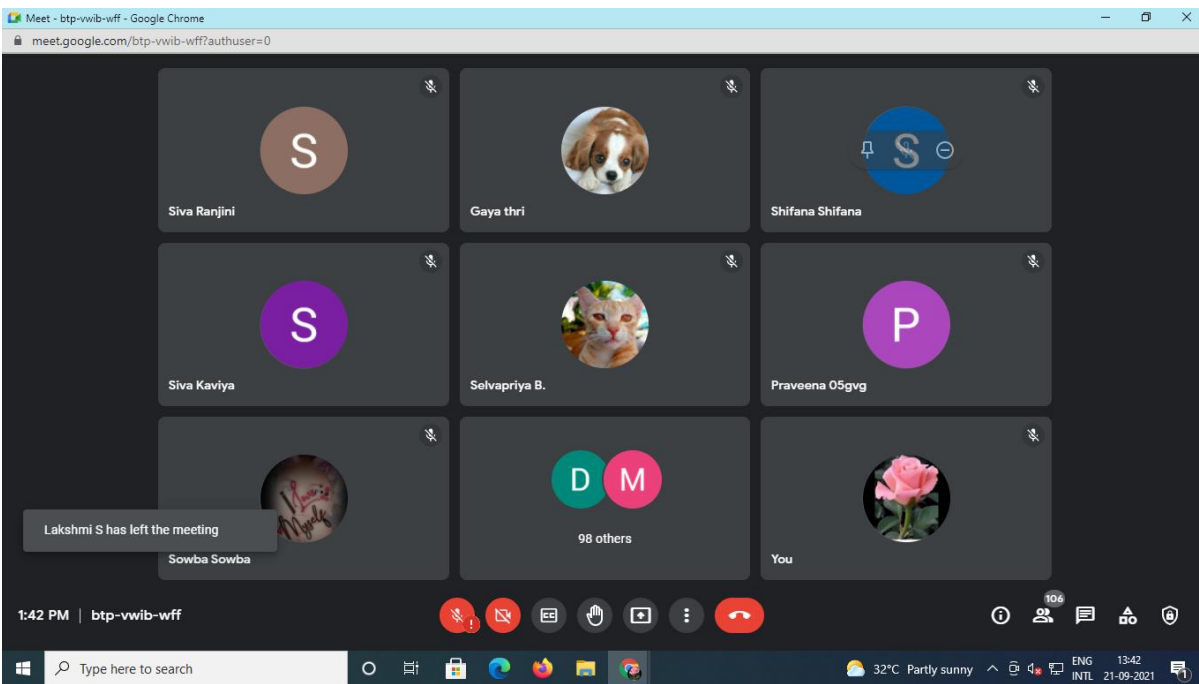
Meet - btp-vwib-wff - Google Chrome
meet.google.com/btp-vwib-wff?authuser=0

S
Siva Ranjini

Gaya thri

S
Shifana Shifana

S
Siva Kaviya

Selvapriya B.

P
Praveena 05gvg

Lakshmi S has left the meeting
Sowba Sowba

D M
98 others

You

1:42 PM | btp-vwib-wff

106

Type here to search

32°C Partly sunny
ENG INTL
13:42
21-09-2021